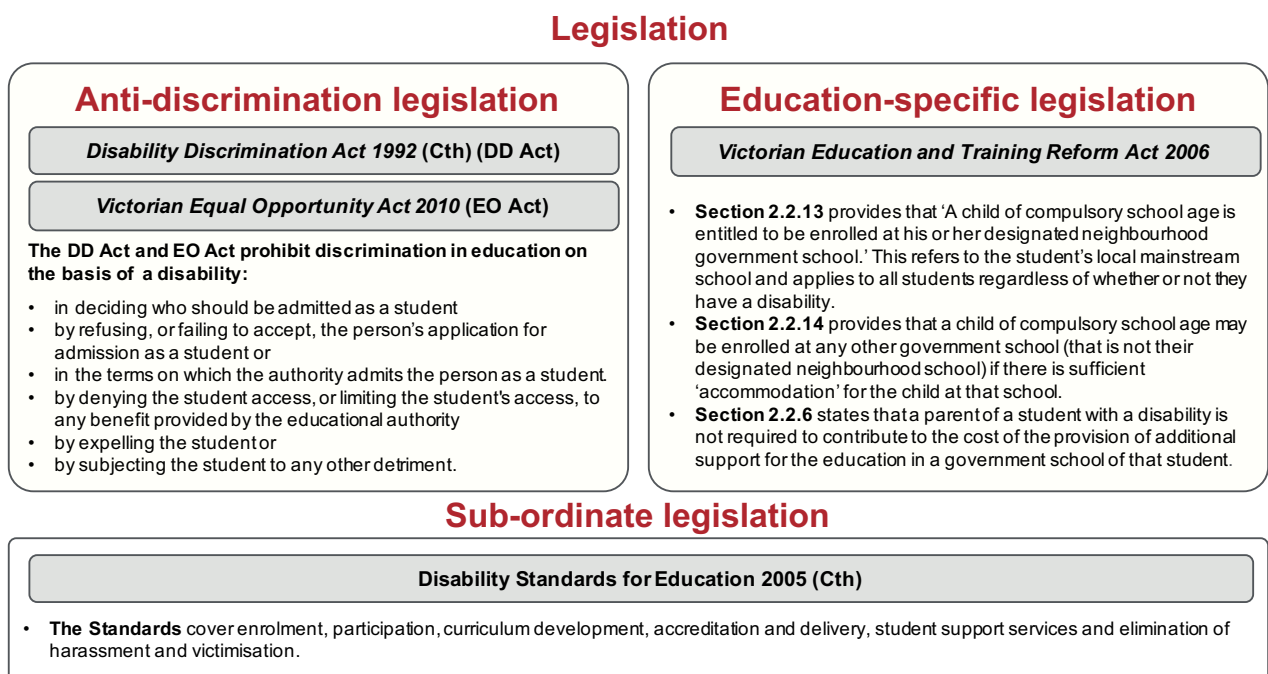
Legislation

Anti-discrimination legislation

Disability Discrimination Act 1992 (Cth) (DD Act)

Victorian Equal Opportunity Act 2010 (EO Act)

The DD Act and EO Act prohibit discrimination in education on the basis of a disability:

- in deciding who should be admitted as a student
- by refusing, or failing to accept, the person's application for admission as a student or
- in the terms on which the authority admits the person as a student.
- by denying the student access, or limiting the student's access, to any benefit provided by the educational authority
- by expelling the student or
- by subjecting the student to any other detriment.

Education-specific legislation

Victorian Education and Training Reform Act 2006

- Section 2.2.13 provides that 'A child of compulsory school age is entitled to be enrolled at his or her designated neighbourhood government school.' This refers to the student's local mainstream school and applies to all students regardless of whether or not they have a disability.
- Section 2.2.14 provides that a child of compulsory school age may be enrolled at any other government school (that is not their designated neighbourhood school) if there is sufficient 'accommodation' for the child at that school.
- Section 2.2.6 states that a parent of a student with a disability is not required to contribute to the cost of the provision of additional support for the education in a government school of that student.

Sub-ordinate legislation

Disability Standards for Education 2005 (Cth)

- The Standards cover enrolment, participation, curriculum development, accreditation and delivery, student support services and elimination of harassment and victimisation.